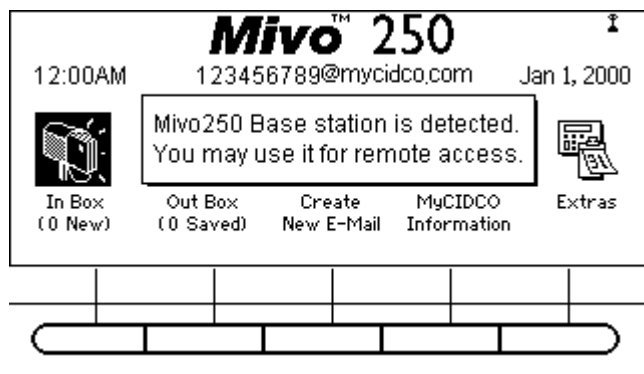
Mivo™ 250

12:00AM 123456789@mycidco.com Jan 1, 2000

Mivo250 Base station is detected. You may use it for remote access.

In Box (0 New)

Out Box (0 Saved)

Create New E-Mail

MyCIDCO Information

Extras